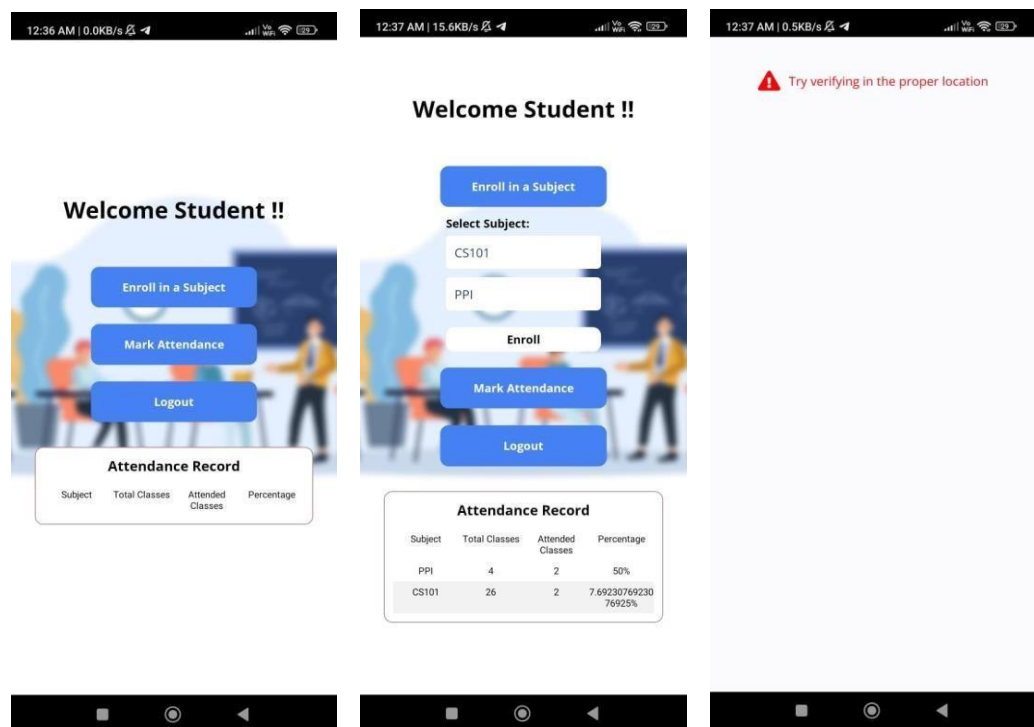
12:36 AM | 0.0KB/s

Welcome Student !!

Enroll in a Subject

Mark Attendance

Logout

Attendance Record

| Subject | Total Classes | Attended Classes | Percentage |
|---|---|---|---|

12:37 AM | 15.6KB/s

Welcome Student !!

Enroll in a Subject

Select Subject:

CS101

PPI

Enroll

Mark Attendance

Logout

Attendance Record

| Subject | Total Classes | Attended Classes | Percentage |
|---|---|---|---|
| PPI | 4 | 2 | 50% |
| CS101 | 26 | 2 | 7.6923076923076925% |

12:37 AM | 0.5KB/s

Try verifying in the proper location